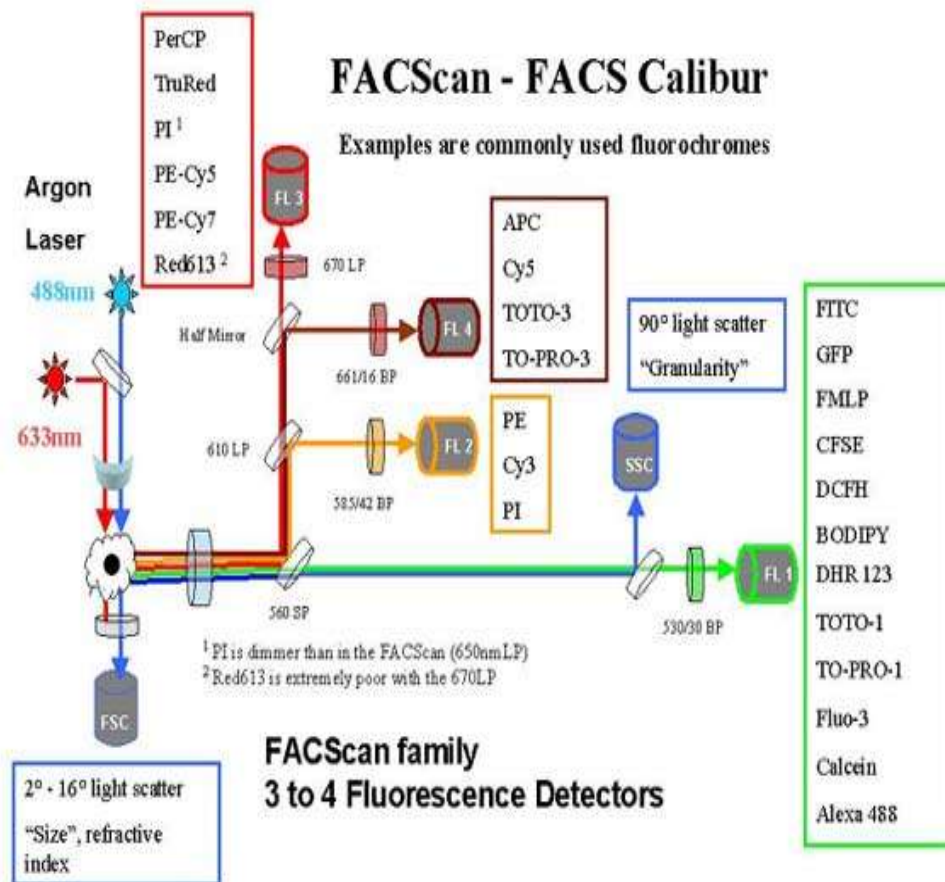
PerCP
TruRed
PI $^1$
PE-Cy5
PE-Cy7
Red613 $^2$

FACScan - FACS Calibur

Examples are commonly used fluorochromes

Argon
Laser
488nm

633nm

FL 3

670 LP

Half Mirror

APC
Cy5
TOTO-3
TO-PRO-3

FL 4

661/16 BP

90° light scatter
"Granularity"

FITC
GFP
FMLP
CFSE
DCFH
BODIPY
DHR 123
TOTO-1
TO-PRO-1
Fluo-3
Calcein
Alexa 488

610 LP

FL 2

585/42 BP

PE
Cy3
PI

SSC

560 SP

530/30 BP

FL 1

$^1$ PI is dimmer than in the FACScan (650nmLP)
$^2$ Red613 is extremely poor with the 670LP

FSC

FACScan family
3 to 4 Fluorescence Detectors

2° - 16° light scatter
"Size", refractive index